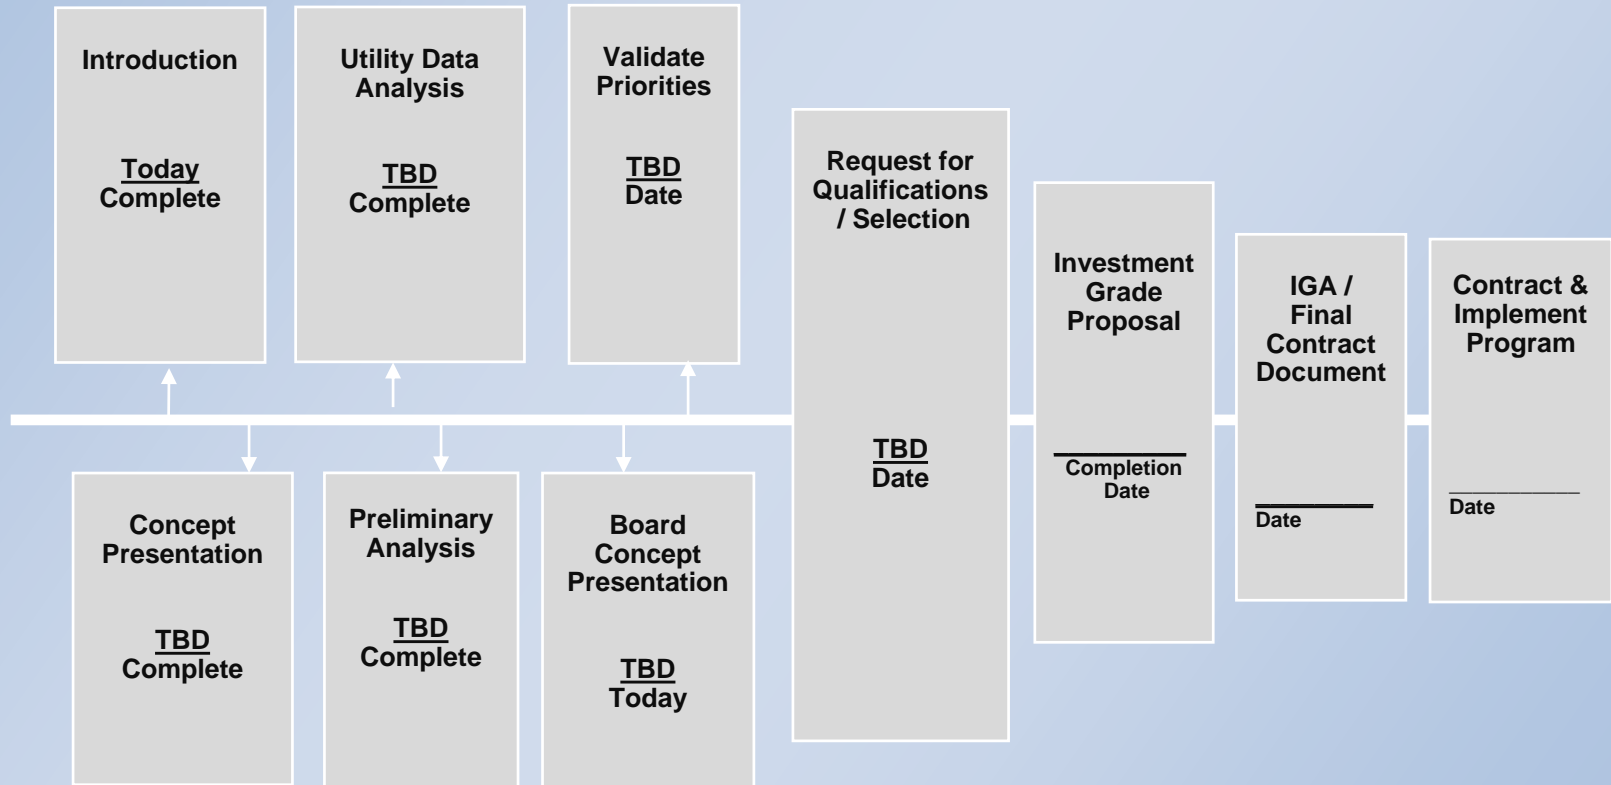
Introduction

Today
Complete

Utility Data Analysis

TBD
Complete

Validate Priorities

TBD
Date

Concept Presentation

TBD
Complete

Preliminary Analysis

TBD
Complete

Board Concept Presentation

TBD
Today

Request for Qualifications / Selection

TBD
Date

Investment Grade Proposal

Completion Date

IGA / Final Contract Document

Date

Contract & Implement Program

Date